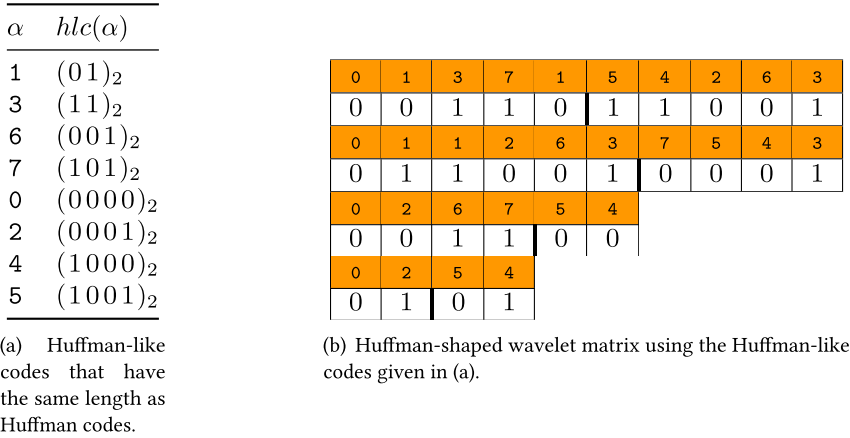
| $\alpha$ | $hlc(\alpha)$ |
|---|---|
| 1 | $(01)_2$ |
| 3 | $(11)_2$ |
| 6 | $(001)_2$ |
| 7 | $(101)_2$ |
| 0 | $(0000)_2$ |
| 2 | $(0001)_2$ |
| 4 | $(1000)_2$ |
| 5 | $(1001)_2$ |

(a) Huffman-like codes that have the same length as Huffman codes.

| 0 | 1 | 3 | 7 | 1 | 5 | 4 | 2 | 6 | 3 |
|---|---|---|---|---|---|---|---|---|---|
| 0 | 0 | 1 | 1 | 0 | 1 | 1 | 0 | 0 | 1 |
| 0 | 1 | 1 | 2 | 6 | 3 | 7 | 5 | 4 | 3 |
| 0 | 1 | 1 | 0 | 0 | 1 | 0 | 0 | 0 | 1 |
| 0 | 2 | 6 | 7 | 5 | 4 | | | | |
| 0 | 0 | 1 | 1 | 0 | 0 | | | | |
| 0 | 2 | 5 | 4 | | | | | | |
| 0 | 1 | 0 | 1 | | | | | | |

(b) Huffman-shaped wavelet matrix using the Huffman-like codes given in (a).